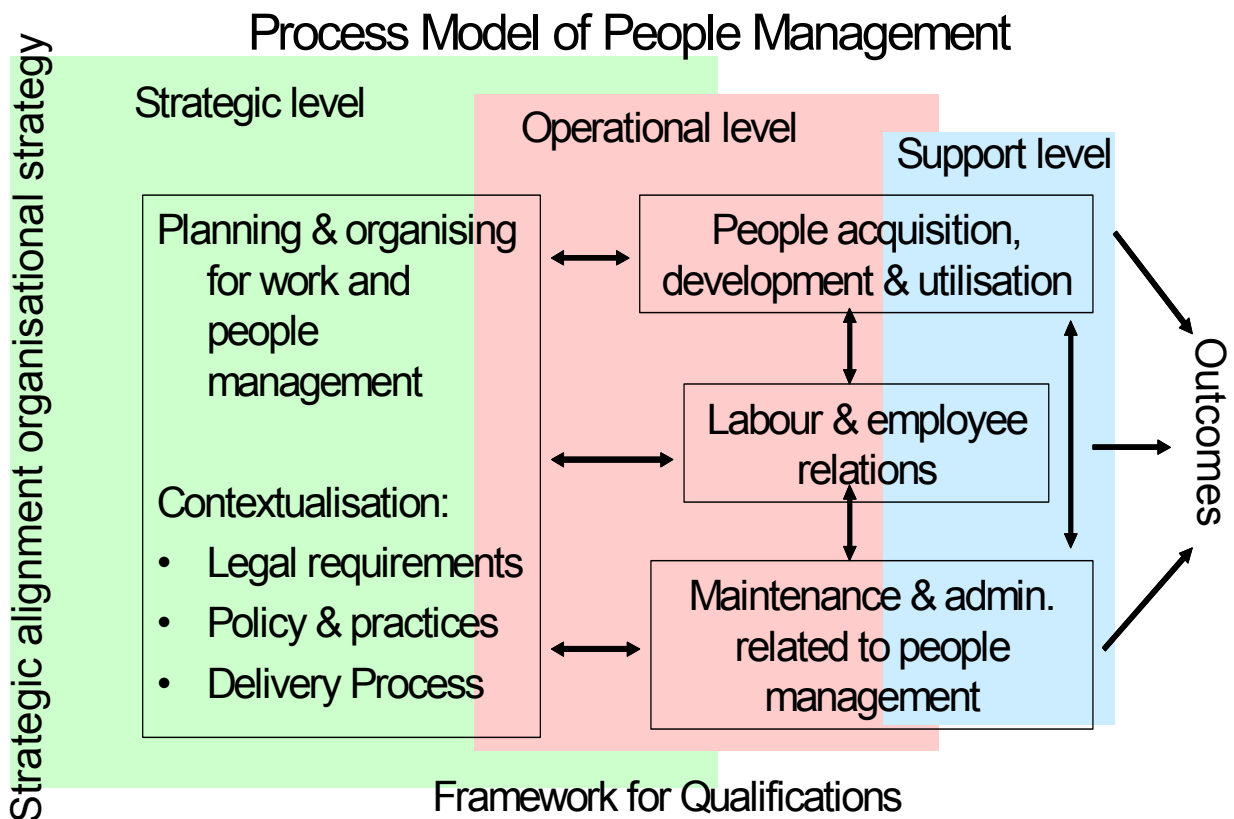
Process Model of People Management

Strategic alignment organisational strategy

Strategic level

Operational level

Support level

Planning & organising for work and people management

Contextualisation:

- Legal requirements
- Policy & practices
- Delivery Process

People acquisition, development & utilisation

Labour & employee relations

Maintenance & admin. related to people management

Outcomes

Framework for Qualifications